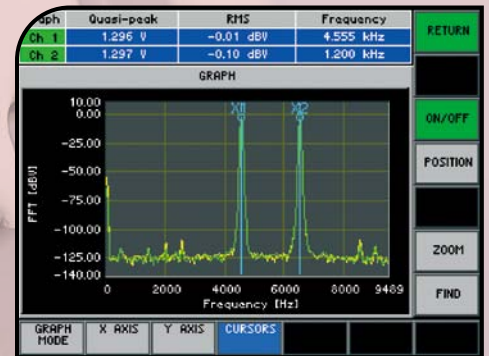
| Gph | Quasi-peak | RMS | Frequency |
|---|---|---|---|
| Ch 1 | 1.296 V | -0.01 dBV | 4.555 kHz |
| Ch 2 | 1.297 V | -0.10 dBV | 1.200 kHz |

RETURN

GRAPH

10.00
0.00
-25.00
-50.00
-75.00
-100.00
-125.00
-140.00

FFT [dBV]

X1
X2

0
2000
4000
6000
8000
9489

Frequency [Hz]

ON/OFF

POSITION

ZOOM

FIND

GRAPH MODE

X AXIS

Y AXIS

CURSORS